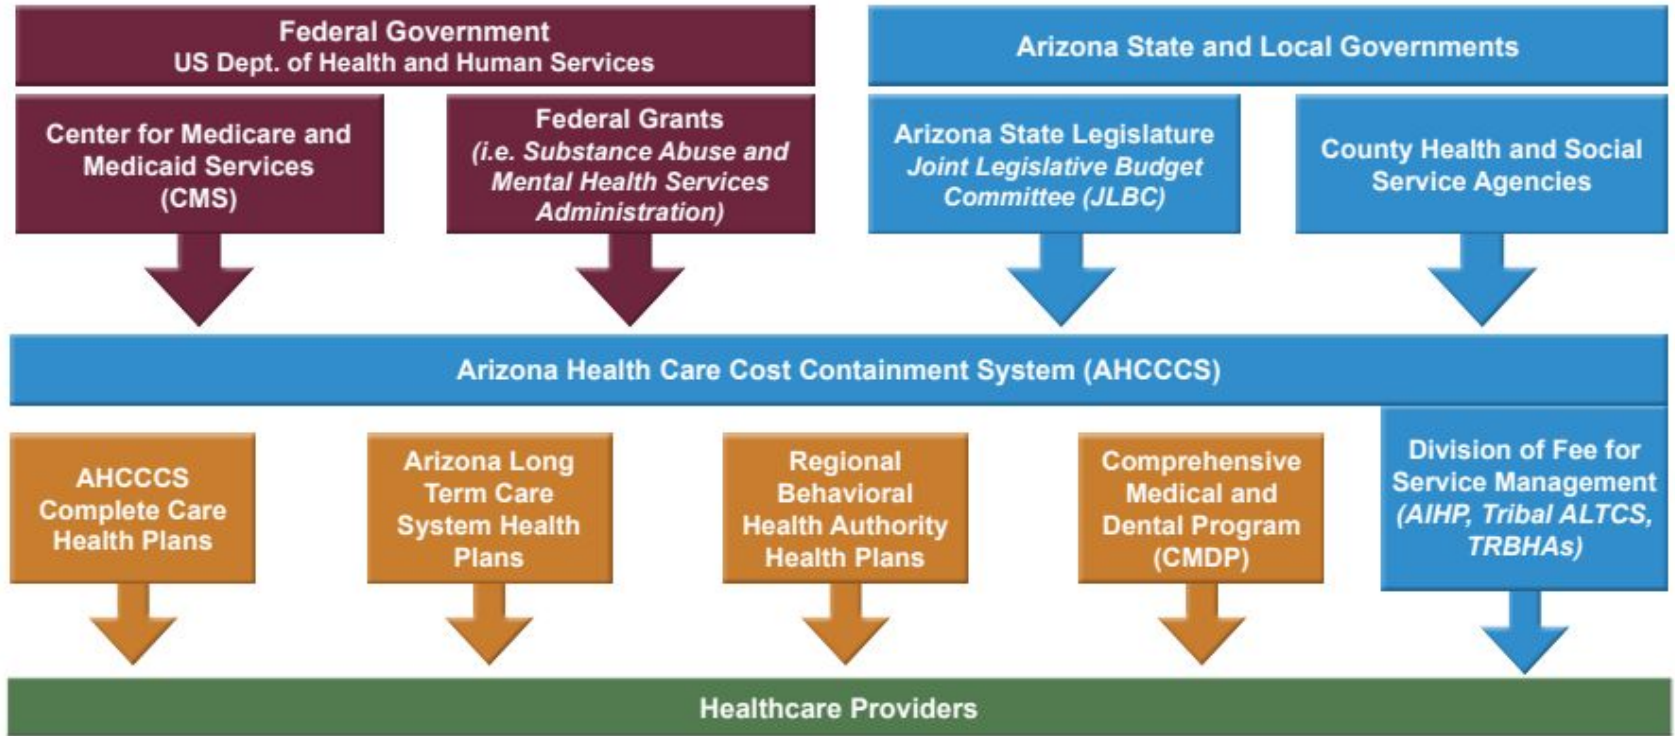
Federal Government
US Dept. of Health and Human Services

Center for Medicare and Medicaid Services (CMS)

Federal Grants
*(i.e. Substance Abuse and Mental Health Services Administration)*

Arizona State and Local Governments

Arizona State Legislature
*Joint Legislative Budget Committee (JLBC)*

County Health and Social Service Agencies

Arizona Health Care Cost Containment System (AHCCCS)

AHCCCS Complete Care Health Plans

Arizona Long Term Care System Health Plans

Regional Behavioral Health Authority Health Plans

Comprehensive Medical and Dental Program (CMDP)

Division of Fee for Service Management
*(AIHP, Tribal ALTCS, TRBHAs)*

Healthcare Providers